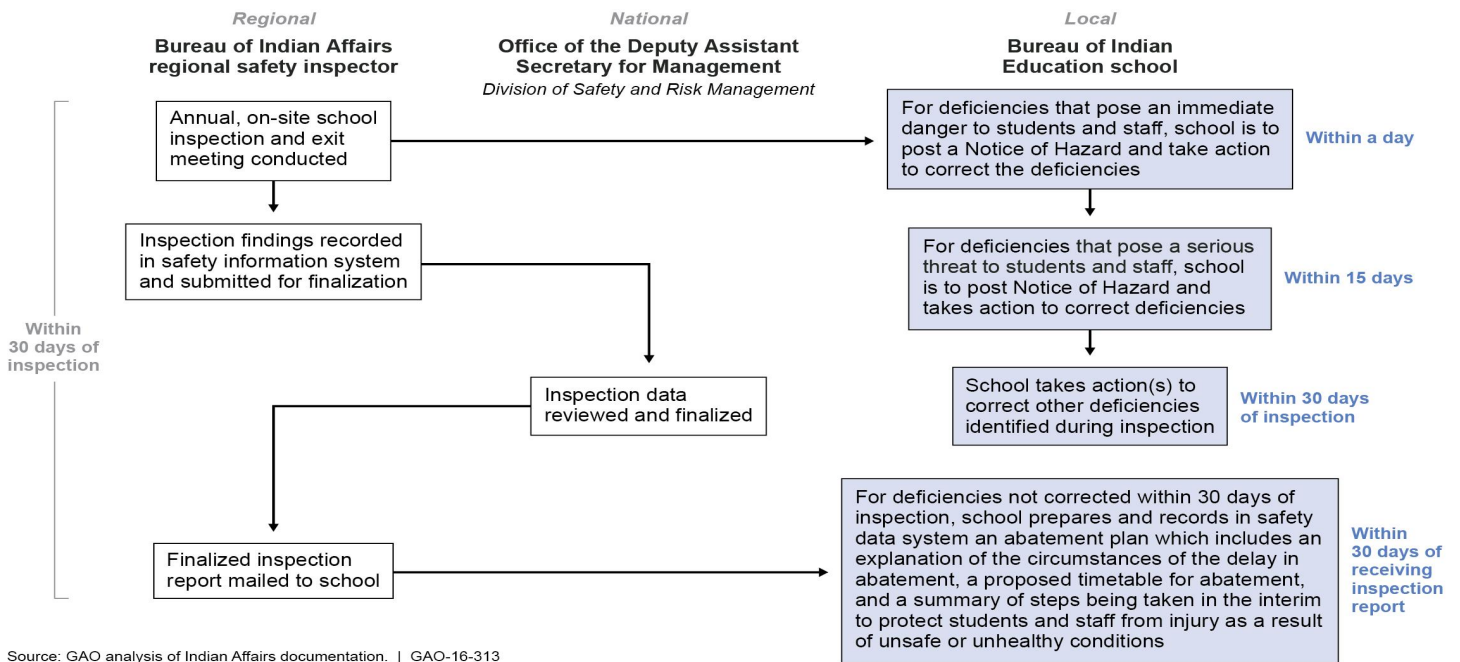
Regional
Bureau of Indian Affairs regional safety inspector

National
Office of the Deputy Assistant Secretary for Management
Division of Safety and Risk Management

Local
Bureau of Indian Education school

Within 30 days of inspection

Annual, on-site school inspection and exit meeting conducted

Inspection findings recorded in safety information system and submitted for finalization

Inspection data reviewed and finalized

Finalized inspection report mailed to school

For deficiencies that pose an immediate danger to students and staff, school is to post a Notice of Hazard and take action to correct the deficiencies

Within a day

For deficiencies that pose a serious threat to students and staff, school is to post Notice of Hazard and takes action to correct deficiencies

Within 15 days

School takes action(s) to correct other deficiencies identified during inspection

Within 30 days of inspection

For deficiencies not corrected within 30 days of inspection, school prepares and records in safety data system an abatement plan which includes an explanation of the circumstances of the delay in abatement, a proposed timetable for abatement, and a summary of steps being taken in the interim to protect students and staff from injury as a result of unsafe or unhealthy conditions

Within 30 days of receiving inspection report

Source: GAO analysis of Indian Affairs documentation. | GAO-16-313